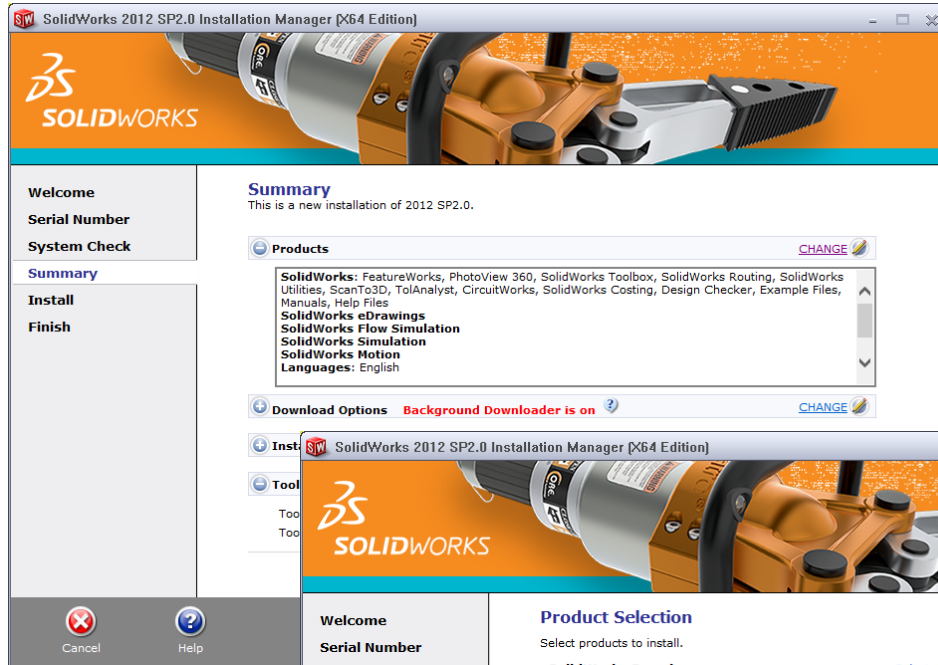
SolidWorks 2012 SP2.0 Installation Manager (X64 Edition)

SOLIDWORKS

Welcome
Serial Number
System Check
Summary
Install
Finish

Summary
This is a new installation of 2012 SP2.0.

Products CHANGE

SolidWorks: FeatureWorks, PhotoView 360, SolidWorks Toolbox, SolidWorks Routing, SolidWorks Utilities, ScanTo3D, TolAnalyst, CircuitWorks, SolidWorks Costing, Design Checker, Example Files, Manuals, Help Files
SolidWorks eDrawings
SolidWorks Flow Simulation
SolidWorks Simulation
SolidWorks Motion
Languages: English

Download Options Background Downloader is on CHANGE

Insta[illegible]

Tool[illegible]

Too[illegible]
Too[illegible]

Cancel Help

SolidWorks 2012 SP2.0 Installation Manager (X64 Edition)

SOLIDWORKS

Welcome
Serial Number

Product Selection
Select products to install.